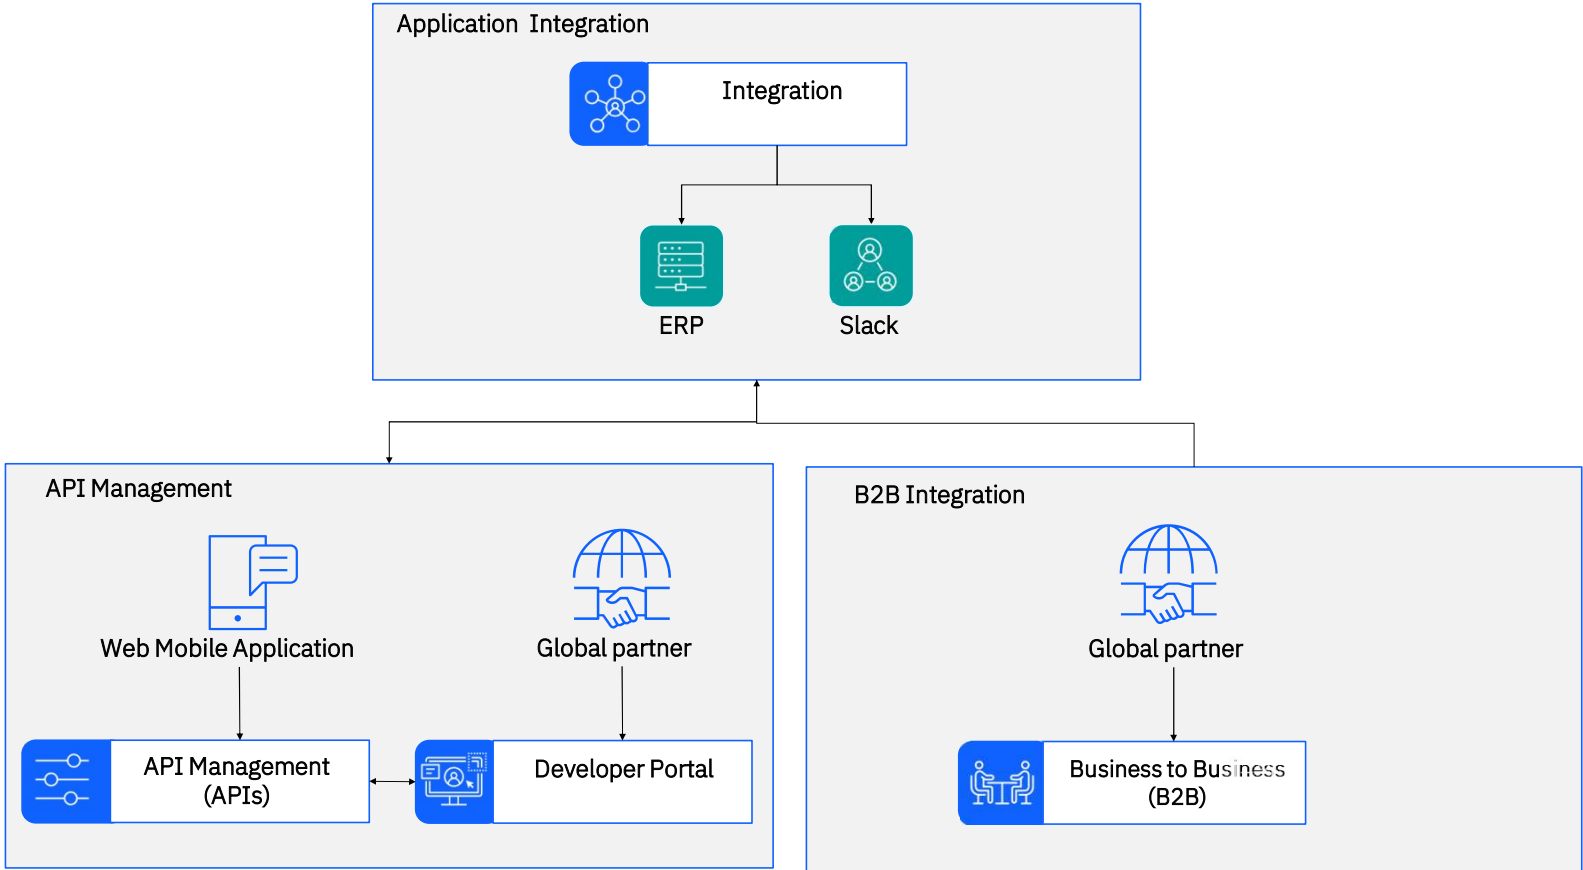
Application Integration

Integration

ERP

Slack

API Management

Web Mobile Application

Global partner

API Management (APIs)

Developer Portal

B2B Integration

Global partner

Business to Business (B2B)